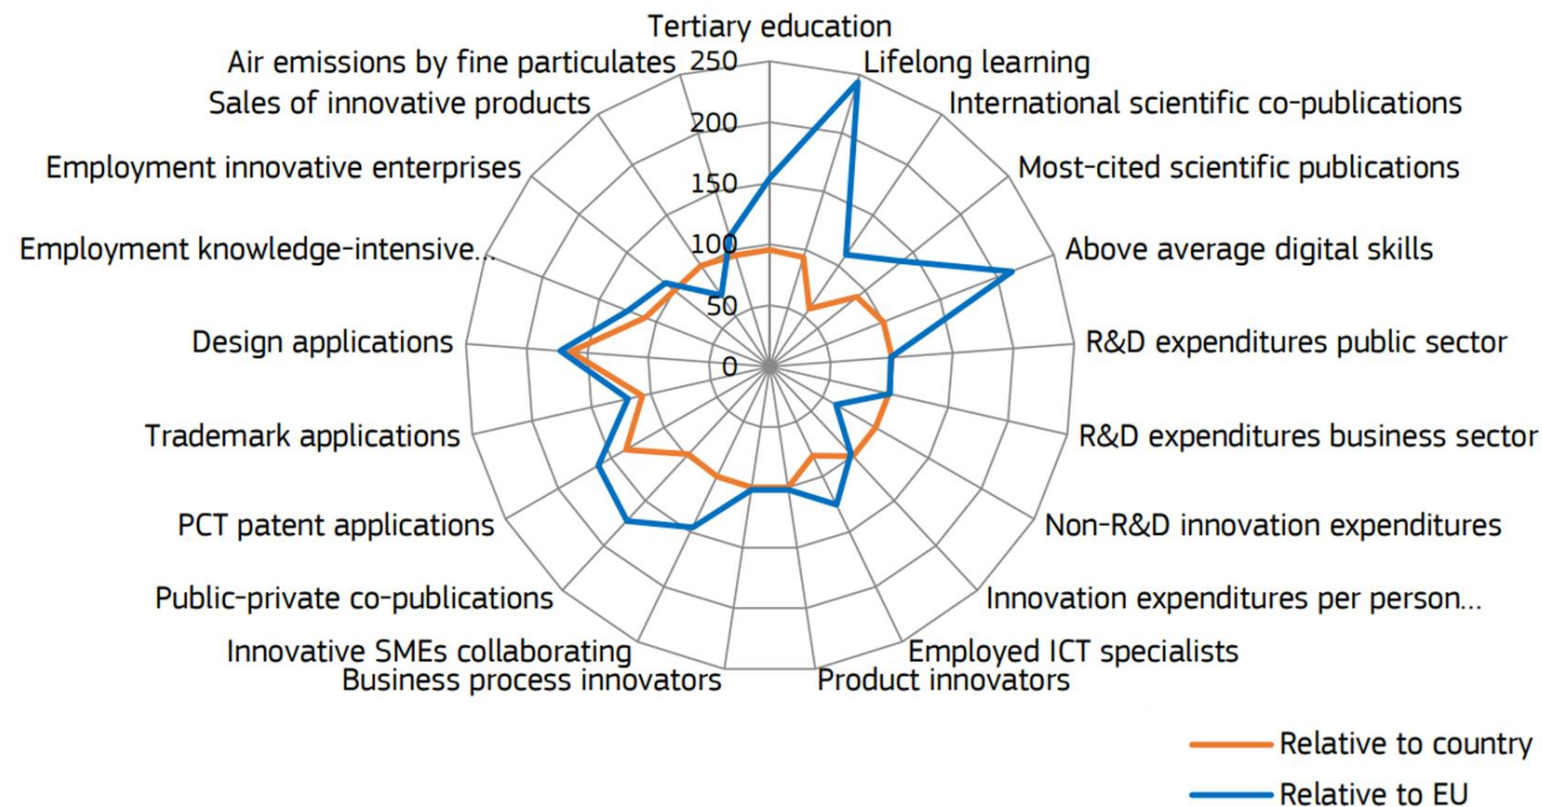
Tertiary education
Lifelong learning
International scientific co-publications
Most-cited scientific publications
Above average digital skills
R&D expenditures public sector
R&D expenditures business sector
Non-R&D innovation expenditures
Innovation expenditures per person...
Employed ICT specialists
Product innovators
Business process innovators
Innovative SMEs collaborating
Public-private co-publications
PCT patent applications
Trademark applications
Design applications
Employment knowledge-intensive...
Employment innovative enterprises
Sales of innovative products
Air emissions by fine particulates

250
200
150
100
50
0

Relative to country
Relative to EU